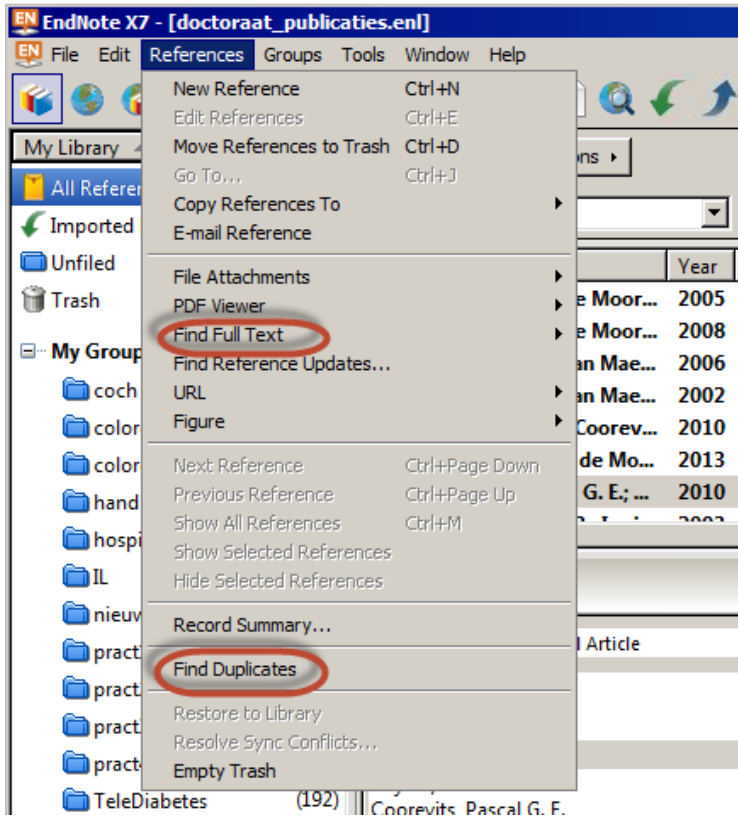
EndNote X7 - [doctoraat_publicaties.enl]

File Edit References Groups Tools Window Help

New Reference Ctrl+N
Edit References Ctrl+E
Move References to Trash Ctrl+D
Go To... Ctrl+J
Copy References To
E-mail Reference

File Attachments
PDF Viewer
Find Full Text
Find Reference Updates...
URL
Figure

Next Reference Ctrl+Page Down
Previous Reference Ctrl+Page Up
Show All References Ctrl+M
Show Selected References
Hide Selected References

Record Summary...

Find Duplicates

Restore to Library
Resolve Sync Conflicts...
Empty Trash

My Library
All Referen
Imported
Unfiled
Trash
My Group
coch
color
color
hand
hospi
IL
nieuw
pract
pract
pract
pract
TeleDiabetes (192)

ons
Year
e Moor... 2005
e Moor... 2008
an Mae... 2006
an Mae... 2002
Coorev... 2010
de Mo... 2013
G. E.; ... 2010
l Article
Coorevits, Pascal G. E.